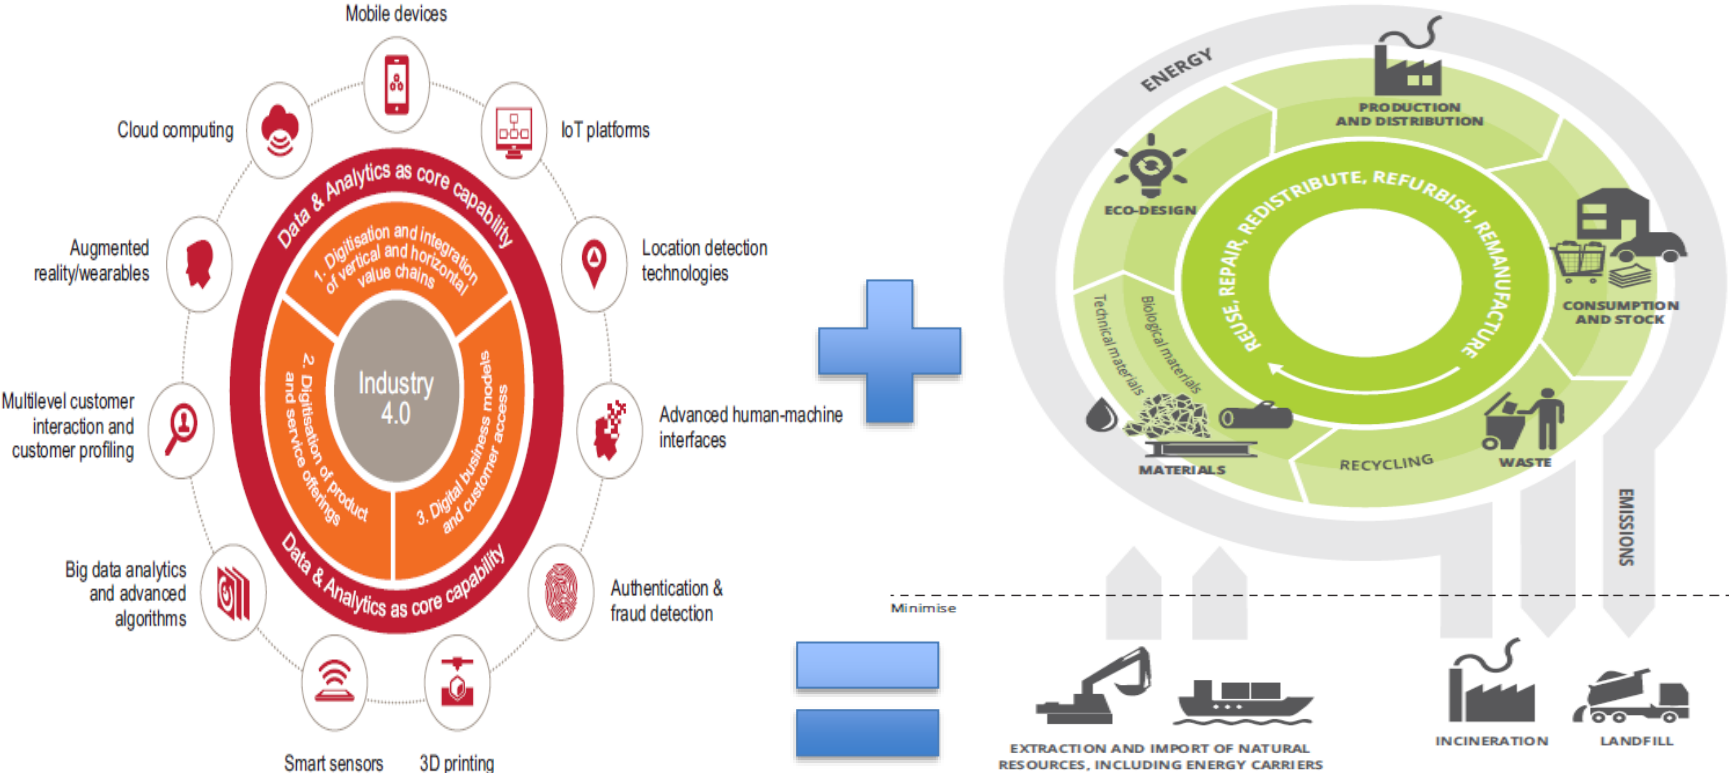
Mobile devices

Cloud computing

IoT platforms

Augmented reality/wearables

Location detection technologies

Multilevel customer interaction and customer profiling

Advanced human-machine interfaces

Big data analytics and advanced algorithms

Authentication & fraud detection

Smart sensors

3D printing

Data & Analytics as core capability

1. Digitisation and integration of vertical and horizontal value chains

2. Digitisation of product and service offerings

3. Digital business models and customer access

Industry 4.0

Data & Analytics as core capability

ENERGY

PRODUCTION AND DISTRIBUTION

ECO-DESIGN

REUSE, REPAIR, REDISTRIBUTE, REFURBISH, REMANUFACTURE

CONSUMPTION AND STOCK

Technical materials

Biological materials

MATERIALS

RECYCLING

WASTE

EMISSIONS

Minimise

EXTRACTION AND IMPORT OF NATURAL RESOURCES, INCLUDING ENERGY CARRIERS

INCINERATION

LANDFILL